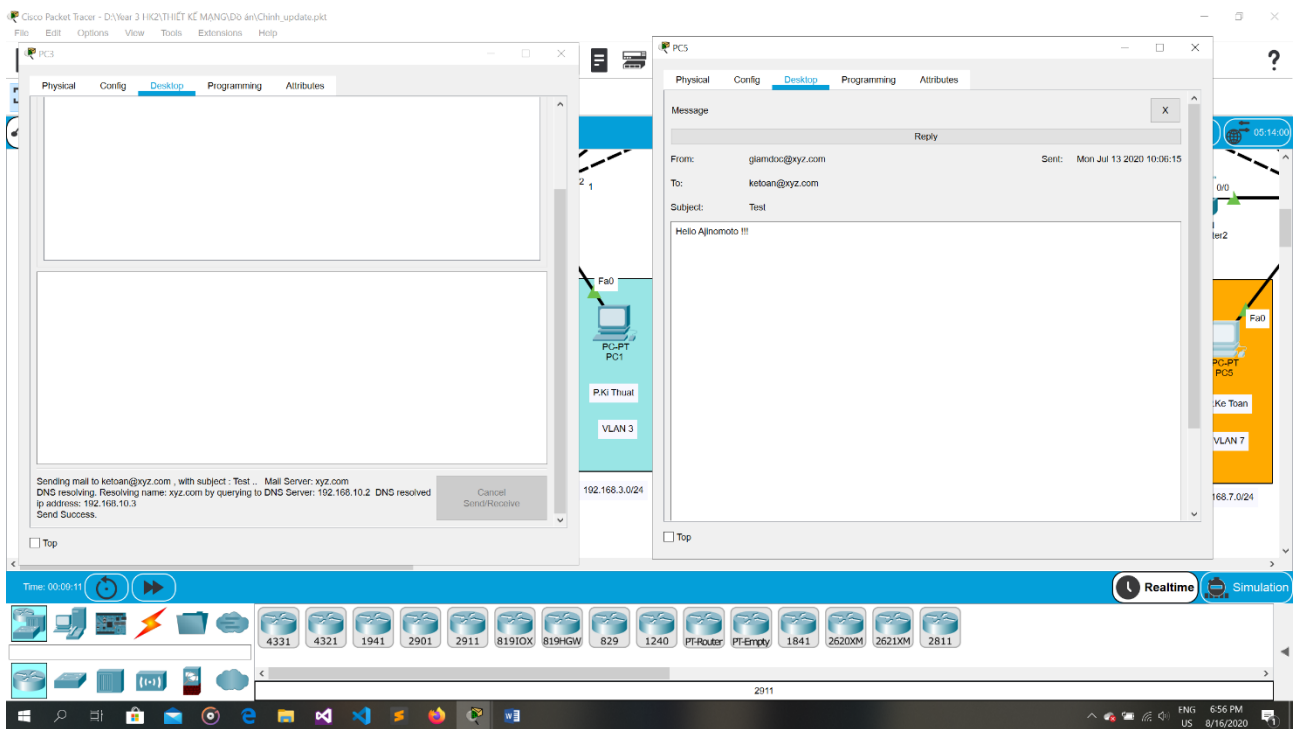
Cisco Packet Tracer - D:\Year 3 HK2\THIẾT KẾ MẠNG\Đồ án\Chinh_update.pkt
File Edit Options View Tools Extensions Help

PC3
Physical Config Desktop Programming Attributes

Sending mail to ketoan@xyz.com , with subject : Test .. Mail Server: xyz.com
DNS resolving. Resolving name: xyz.com by querying to DNS Server: 192.168.10.2 DNS resolved ip address: 192.168.10.3
Send Success.

Cancel Send/Receive

Top

PC5
Physical Config Desktop Programming Attributes

Message X

Reply

From: giamdoc@xyz.com Sent: Mon Jul 13 2020 10:06:15
To: ketoan@xyz.com
Subject: Test

Hello Ajinomoto !!!

Top

?

05:14:00

2 1
Fa0
PC-PT
PC1
P.Ki Thuat
VLAN 3
192.168.3.0/24

0/0
ter2
Fa0
PC-PT
PC5
.Ke Toan
VLAN 7
168.7.0/24

Time: 00:09:11

Realtime Simulation

4331 4321 1941 2901 2911 819IOX 819HGW 829 1240 PT-Router PT-Empty 1841 2620XM 2621XM 2811

2911

ENG US 6:56 PM 8/16/2020